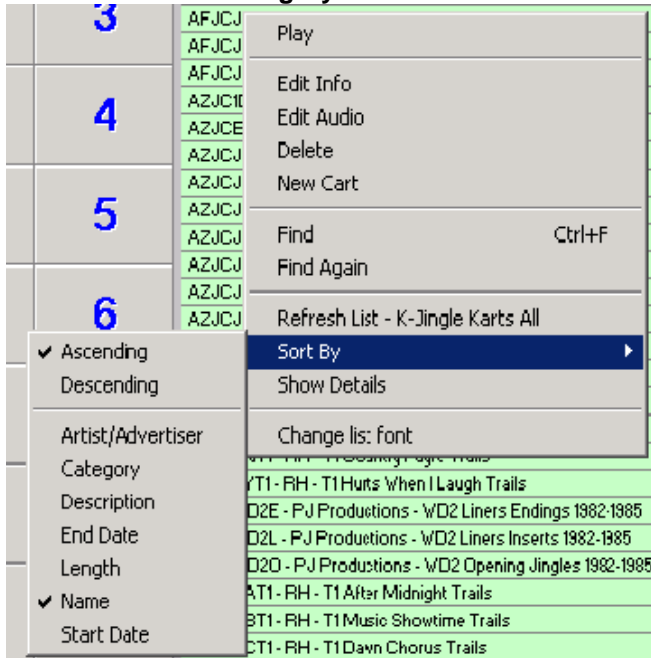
3
AFJCJ
AFJCJ
AFJCJ
4
AZJC1
AZJCE
AZJCJ
5
AZJCJ
AZJCJ
AZJCJ
AZJCJ
AZJCJ
6
AZJCJ

Play

Edit Info
Edit Audio
Delete
New Cart

Find Ctrl+F
Find Again

Refresh List - K-Jingle Karts All
Sort By
Show Details

Change lis: font

✔ Ascending
Descending

Artist/Advertiser
Category
Description
End Date
Length
✔ Name
Start Date

YT1 - RH - T1 Hurts When I Laugh Trails
D2E - PJ Produstions - WD2 Liners Endings 1982-1985
D2L - PJ Produstions - WD2 Liners Inserts 1982-1985
D2O - PJ Produstions - WD2 Opening Jingles 1982-1985
AT1 - RH - T1 After Midnight Trails
BT1 - RH - T1 Music Showtime Trails
CT1 - RH - T1 Dawn Chorus Trails